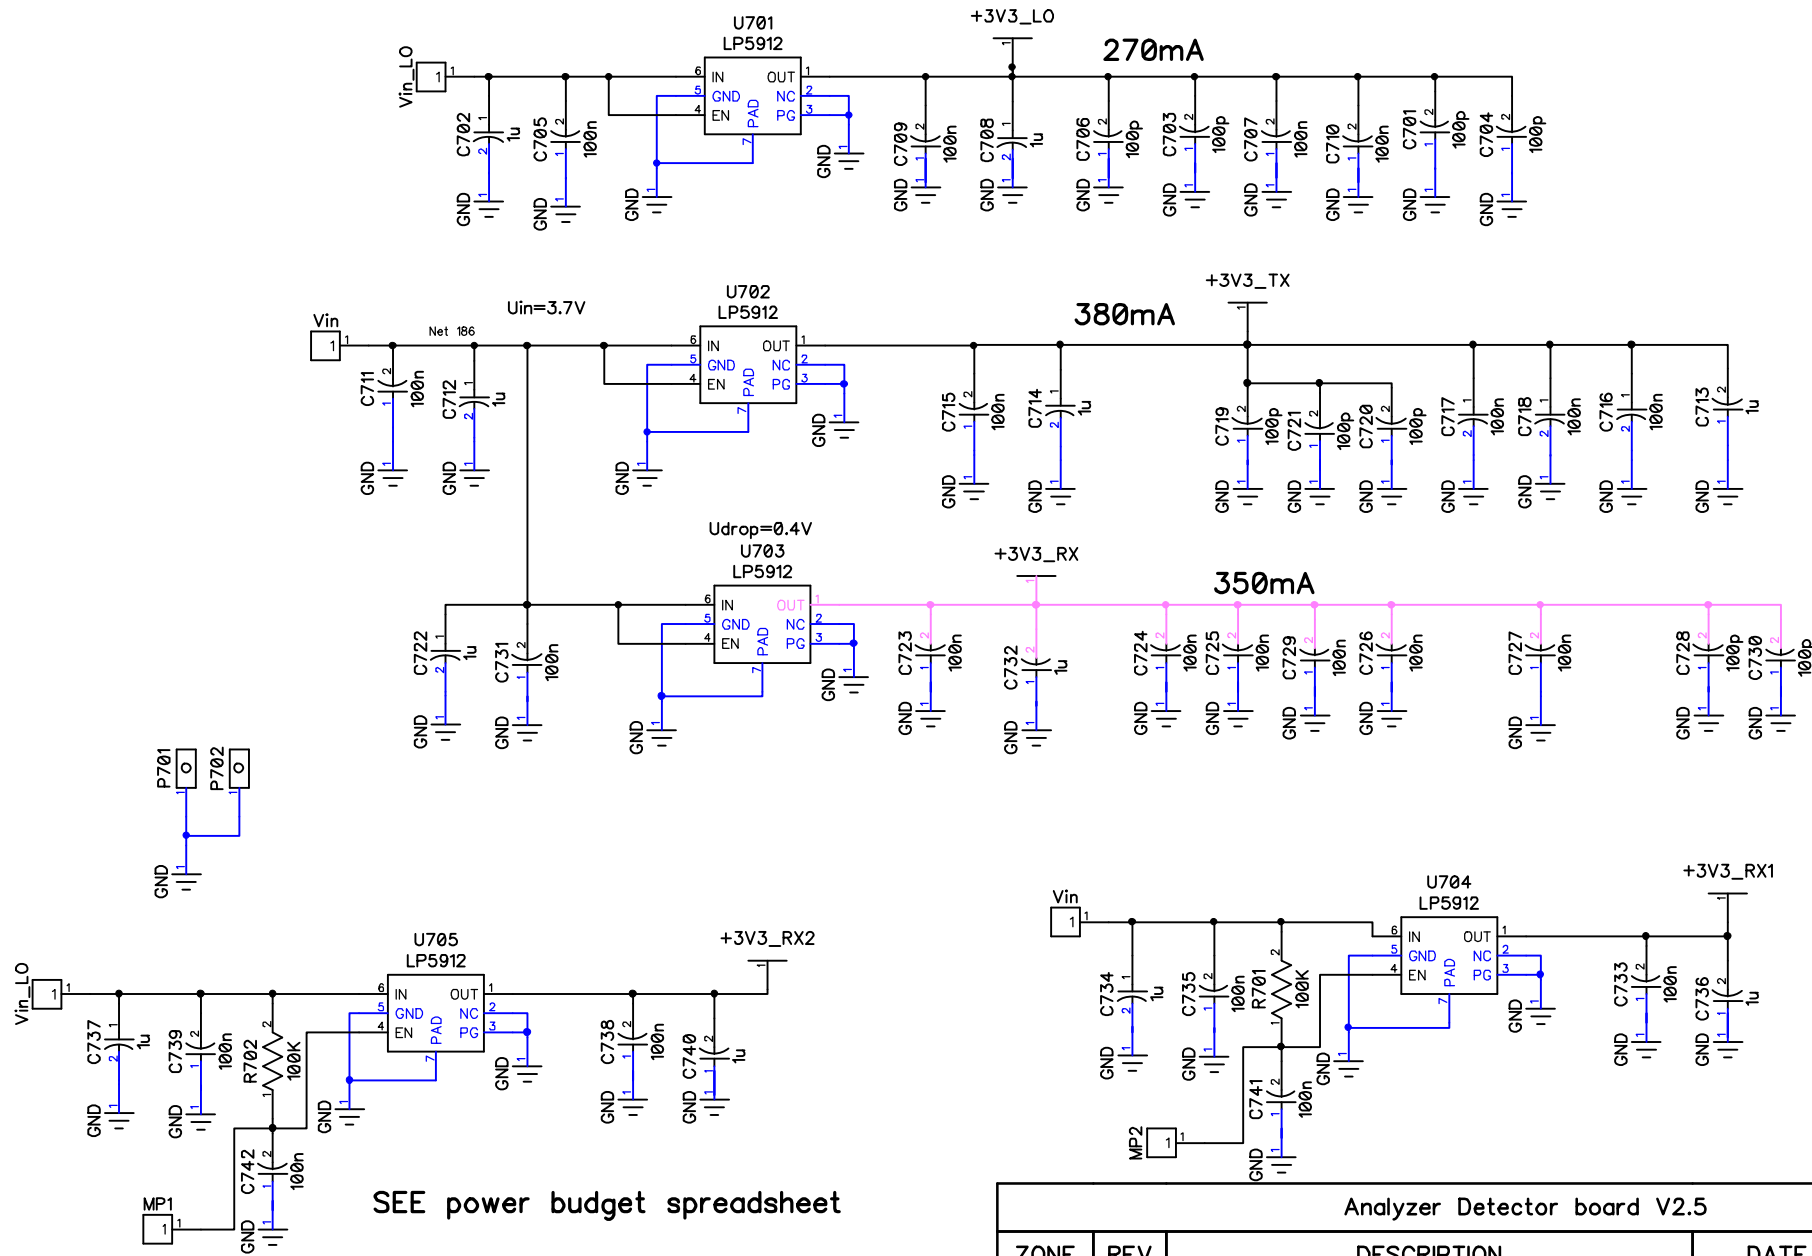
U701
LP5912
+3V3_LO
270mA
Vin_LO
1
1
6 IN
5 GND
4 EN
OUT 1
NC 2
PG 3
PAD
7
C702 1u
C705 100n
GND
GND
GND
GND
C709 100n
C708 1u
C706 100p
C703 100p
C707 100n
C710 100n
C701 100p
C704 100p
GND GND GND GND GND GND GND GND

U702
LP5912
+3V3_TX
380mA
Vin
1
Net 186
Uin=3.7V
6 IN
5 GND
4 EN
OUT 1
NC 2
PG 3
PAD
7
C711 100n
C712 1u
GND GND GND GND
C715 100n
C714 1u
C719 100p
C721 100p
C720 100p
C717 100n
C718 100n
C716 100n
C713 1u
GND GND GND GND GND GND GND GND GND

Udrop=0.4V
U703
LP5912
+3V3_RX
350mA
6 IN
5 GND
4 EN
OUT 1
NC 2
PG 3
PAD
7
C722 1u
C731 100n
C723 100n
C732 1u
C724 100n
C725 100n
C729 100n
C726 100n
C727 100n
C728 100p
C730 100p
GND GND GND GND GND GND GND GND GND GND GND GND GND GND

P701
P702
GND

U705
LP5912
+3V3_RX2
Vin_LO
1
6 IN
5 GND
4 EN
OUT 1
NC 2
PG 3
PAD
7
C737 1u
C739 100n
R702 100K
C738 100n
C740 1u
GND GND GND GND GND GND
C742 100n
MP1
1
GND

SEE power budget spreadsheet

U704
LP5912
+3V3_RX1
Vin
1
6 IN
5 GND
4 EN
OUT 1
NC 2
PG 3
PAD
7
C734 1u
C735 100n
R701 100K
C733 100n
C736 1u
GND GND GND GND GND GND
C741 100n
MP2
1
GND

Analyzer Detector board V2.5
| ZONE | REV | DESCRIPTION | DATE |